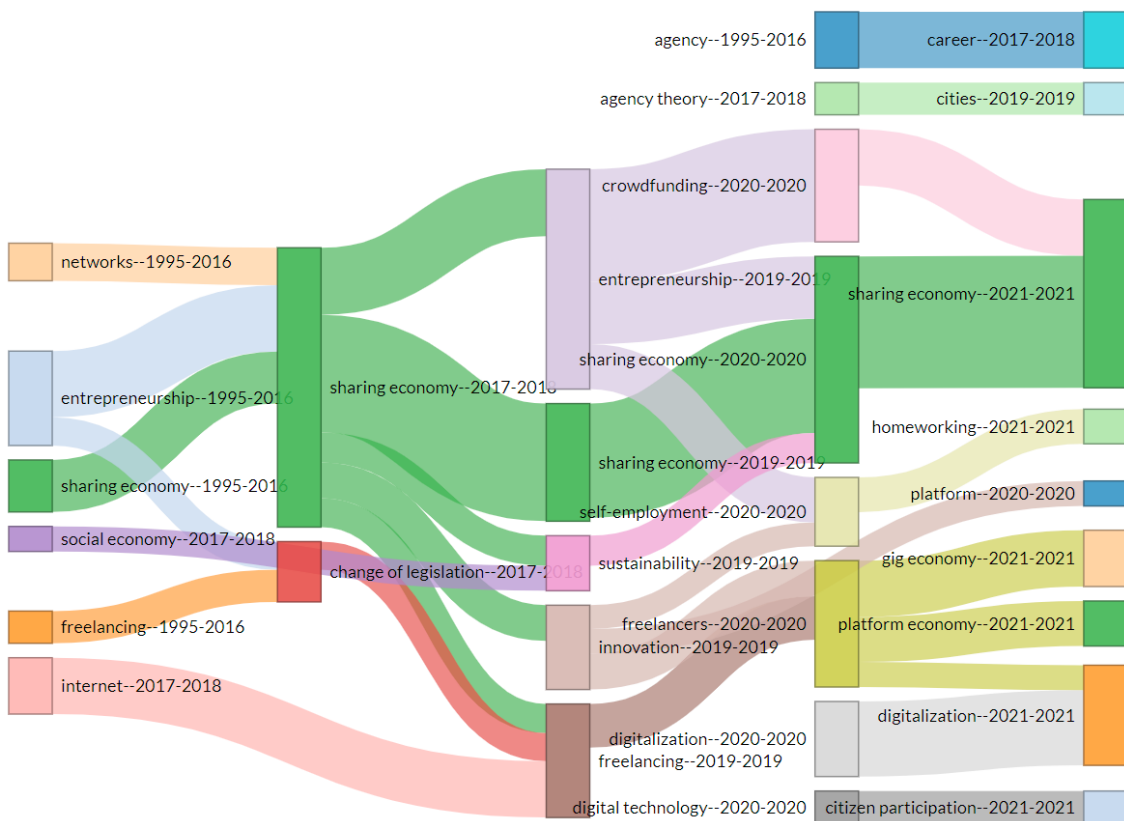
agency--1995-2016
career--2017-2018
agency theory--2017-2018
cities--2019-2019
crowdfunding--2020-2020
networks--1995-2016
entrepreneurship--2019-2019
sharing economy--2021-2021
sharing economy--2020-2020
entrepreneurship--1995-2016
sharing economy--2017-2018
sharing economy--2019-2019
homeworking--2021-2021
sharing economy--1995-2016
self-employment--2020-2020
platform--2020-2020
social economy--2017-2018
change of legislation--2017-2018
sustainability--2019-2019
gig economy--2021-2021
freelancers--2020-2020
platform economy--2021-2021
freelancing--1995-2016
innovation--2019-2019
internet--2017-2018
digitalization--2021-2021
digitalization--2020-2020
freelancing--2019-2019
digital technology--2020-2020
citizen participation--2021-2021